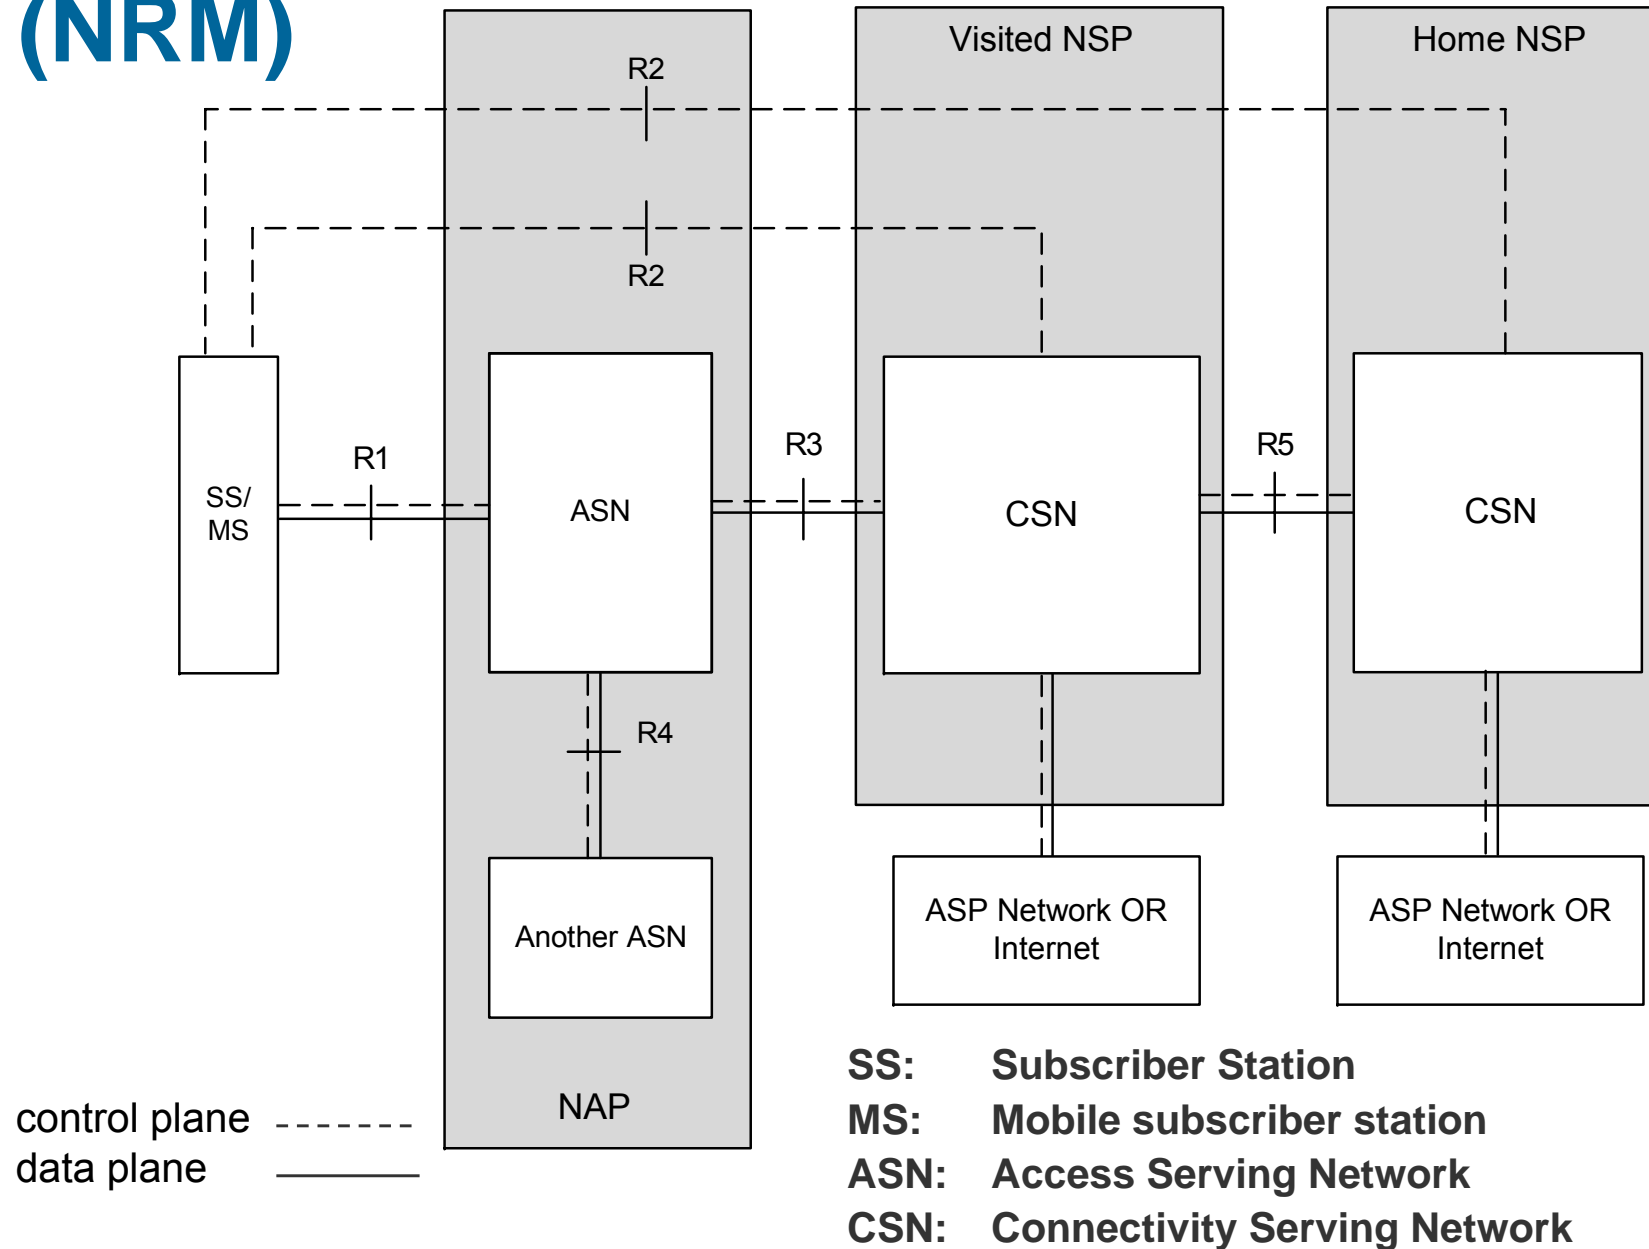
(NRM)

Visited NSP

Home NSP

R2

R2

SS/
MS

R1

ASN

R3

CSN

R5

CSN

R4

Another ASN

ASP Network OR Internet

ASP Network OR Internet

NAP

control plane

data plane

SS: Subscriber Station
MS: Mobile subscriber station
ASN: Access Serving Network
CSN: Connectivity Serving Network